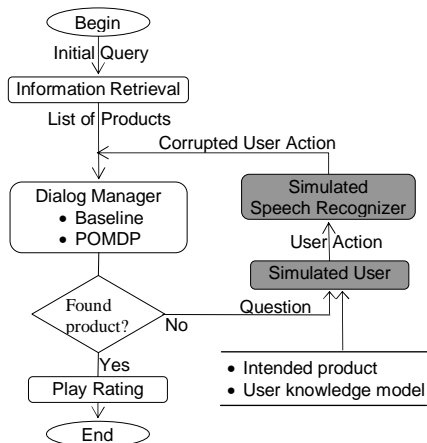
Begin

Initial Query

Information Retrieval

List of Products

Corrupted User Action

Dialog Manager
• Baseline
• POMDP

Simulated Speech Recognizer

User Action

Simulated User

Found product?

No

Question

Yes

• Intended product
• User knowledge model

Play Rating

End